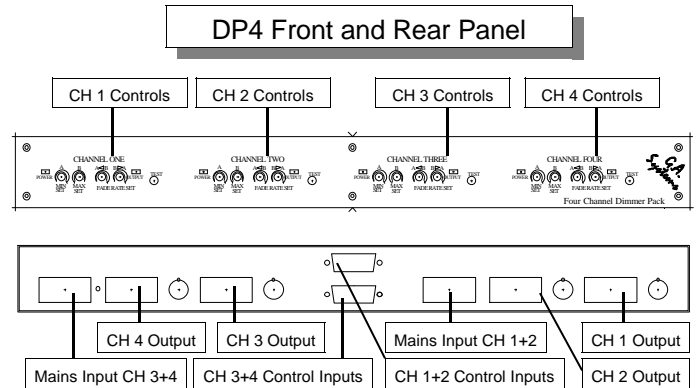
DP4 Front and Rear Panel

CH 1 Controls
CH 2 Controls
CH 3 Controls
CH 4 Controls

CHANNEL ONE
POWER
A
B
MIN SET
MAX SET
A→B
B→A
FADE RATE SET
OUTPUT
TEST

CHANNEL TWO
POWER
A
B
MIN SET
MAX SET
A→B
B→A
FADE RATE SET
OUTPUT
TEST

CHANNEL THREE
POWER
A
B
MIN SET
MAX SET
A→B
B→A
FADE RATE SET
OUTPUT
TEST

CHANNEL FOUR
POWER
A
B
MIN SET
MAX SET
A→B
B→A
FADE RATE SET
OUTPUT
TEST

Four Channel Dimmer Pack

CH 4 Output
CH 3 Output
Mains Input CH 1+2
CH 1 Output
Mains Input CH 3+4
CH 3+4 Control Inputs
CH 1+2 Control Inputs
CH 2 Output